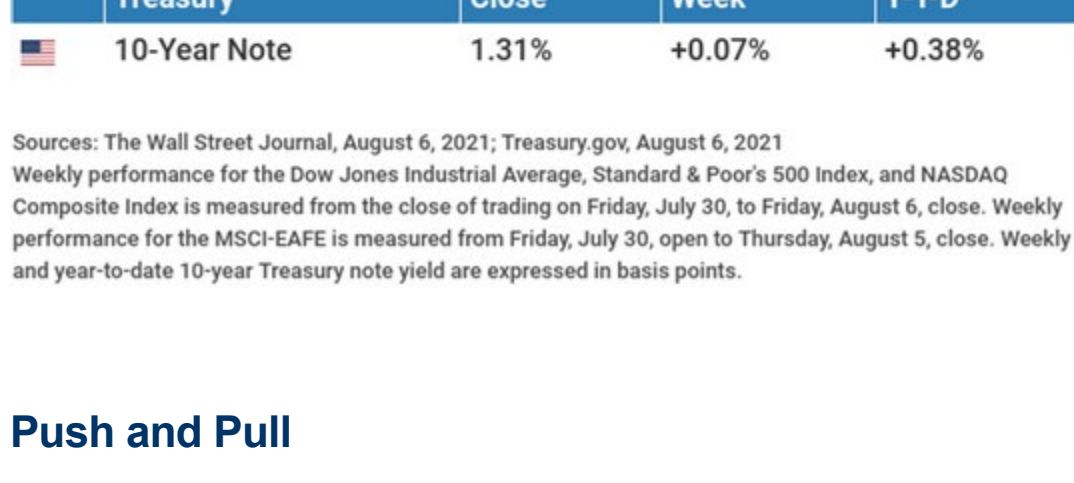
| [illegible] | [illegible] | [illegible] | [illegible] |
|---|---|---|---|
| 10-Year Note | 1.31% | +0.07% | +0.38% |

Sources: The Wall Street Journal, August 6, 2021; Treasury.gov, August 6, 2021
Weekly performance for the Dow Jones Industrial Average, Standard & Poor's 500 Index, and NASDAQ Composite Index is measured from the close of trading on Friday, July 30, to Friday, August 6, close. Weekly performance for the MSCI-EAFE is measured from Friday, July 30, open to Thursday, August 5, close. Weekly and year-to-date 10-year Treasury note yield are expressed in basis points.

Push and Pull